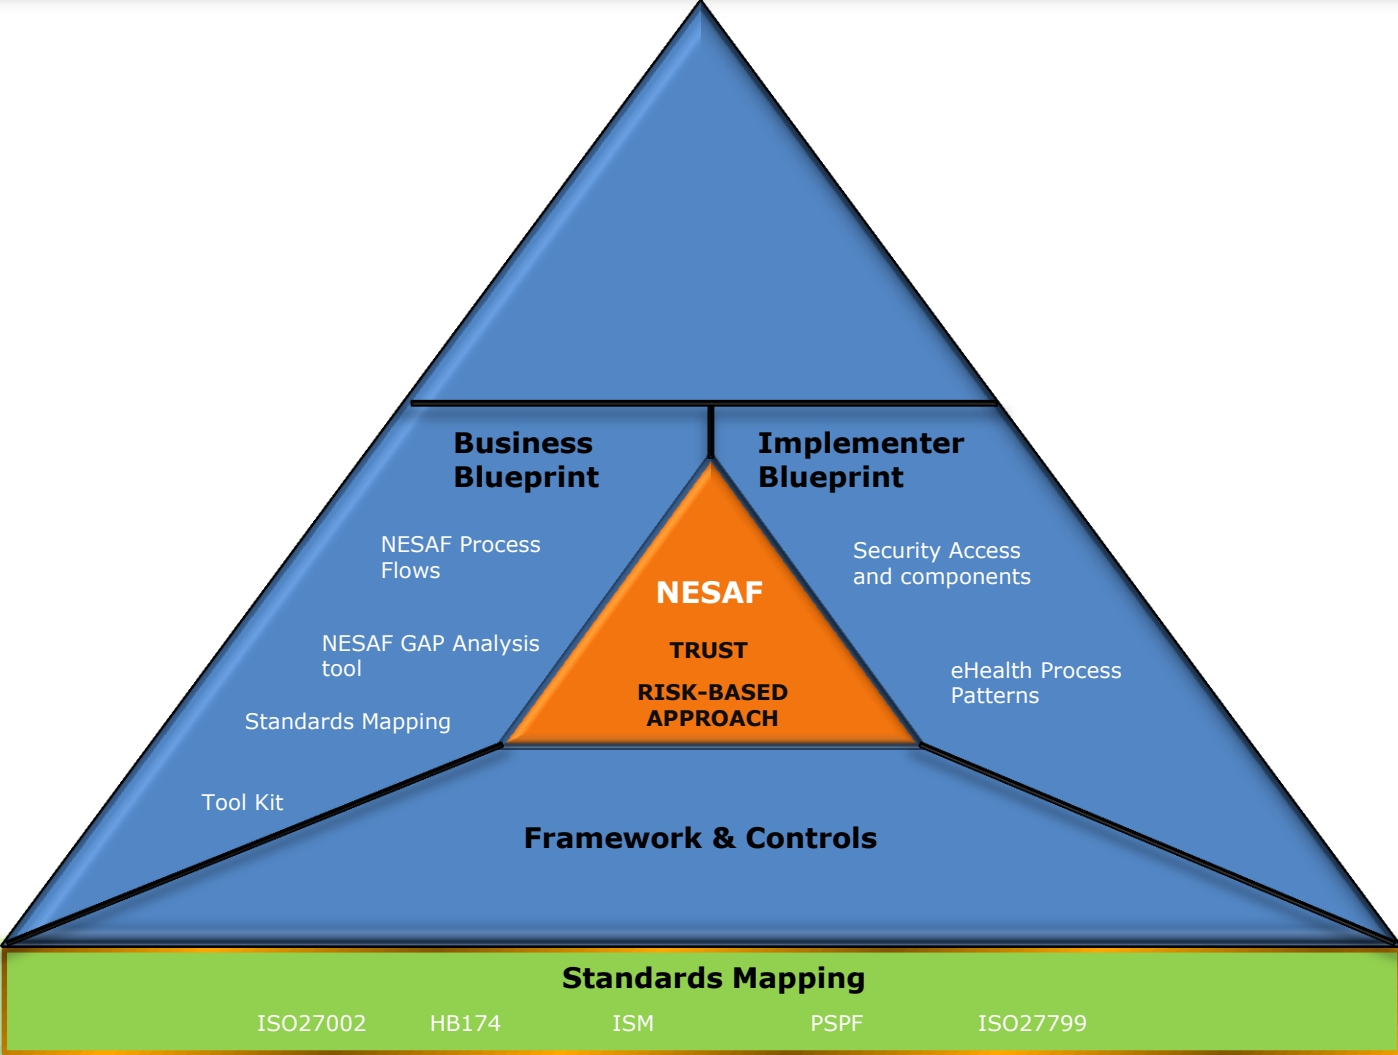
Business Blueprint

Implementer Blueprint

NESAF Process Flows

NESAF GAP Analysis tool

Standards Mapping

Tool Kit

NESAF

TRUST

RISK-BASED APPROACH

Security Access and components

eHealth Process Patterns

Framework & Controls

Standards Mapping

ISO27002 HB174 ISM PSPF ISO27799